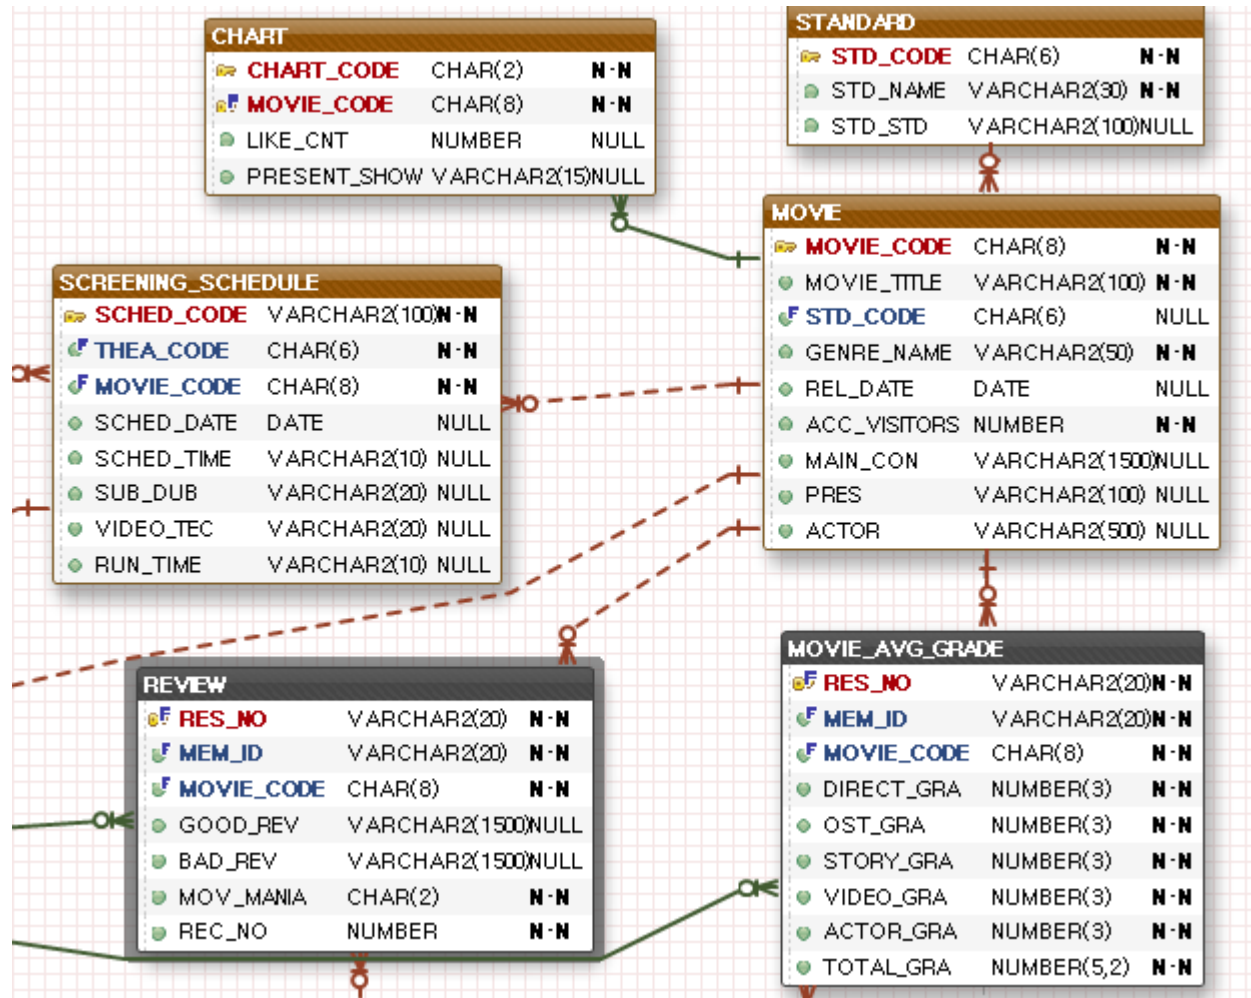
CHART

| | | |
|---|---|---|
| CHART_CODE | CHAR(2) | N-N |
| MOVIE_CODE | CHAR(8) | N-N |
| LIKE_CNT | NUMBER | NULL |
| PRESENT_SHOW | VARCHAR2(15) | NULL |

STANDARD

| | | |
|---|---|---|
| STD_CODE | CHAR(6) | N-N |
| STD_NAME | VARCHAR2(30) | N-N |
| STD_STD | VARCHAR2(100) | NULL |

MOVIE

| | | |
|---|---|---|
| MOVIE_CODE | CHAR(8) | N-N |
| MOVIE_TITLE | VARCHAR2(100) | N-N |
| STD_CODE | CHAR(6) | NULL |
| GENRE_NAME | VARCHAR2(50) | N-N |
| REL_DATE | DATE | NULL |
| ACC_VISITORS | NUMBER | N-N |
| MAIN_CON | VARCHAR2(1500) | NULL |
| PRES | VARCHAR2(100) | NULL |
| ACTOR | VARCHAR2(500) | NULL |

SCREENING_SCHEDULE

| | | |
|---|---|---|
| SCHED_CODE | VARCHAR2(100) | N-N |
| THEA_CODE | CHAR(6) | N-N |
| MOVIE_CODE | CHAR(8) | N-N |
| SCHED_DATE | DATE | NULL |
| SCHED_TIME | VARCHAR2(10) | NULL |
| SUB_DUB | VARCHAR2(20) | NULL |
| VIDEO_TEC | VARCHAR2(20) | NULL |
| RUN_TIME | VARCHAR2(10) | NULL |

REVIEW

| | | |
|---|---|---|
| RES_NO | VARCHAR2(20) | N-N |
| MEM_ID | VARCHAR2(20) | N-N |
| MOVIE_CODE | CHAR(8) | N-N |
| GOOD_REV | VARCHAR2(1500) | NULL |
| BAD_REV | VARCHAR2(1500) | NULL |
| MOV_MANIA | CHAR(2) | N-N |
| REC_NO | NUMBER | N-N |

MOVIE_AVG_GRADE

| | | |
|---|---|---|
| RES_NO | VARCHAR2(20) | N-N |
| MEM_ID | VARCHAR2(20) | N-N |
| MOVIE_CODE | CHAR(8) | N-N |
| DIRECT_GRA | NUMBER(3) | N-N |
| OST_GRA | NUMBER(3) | N-N |
| STORY_GRA | NUMBER(3) | N-N |
| VIDEO_GRA | NUMBER(3) | N-N |
| ACTOR_GRA | NUMBER(3) | N-N |
| TOTAL_GRA | NUMBER(5,2) | N-N |